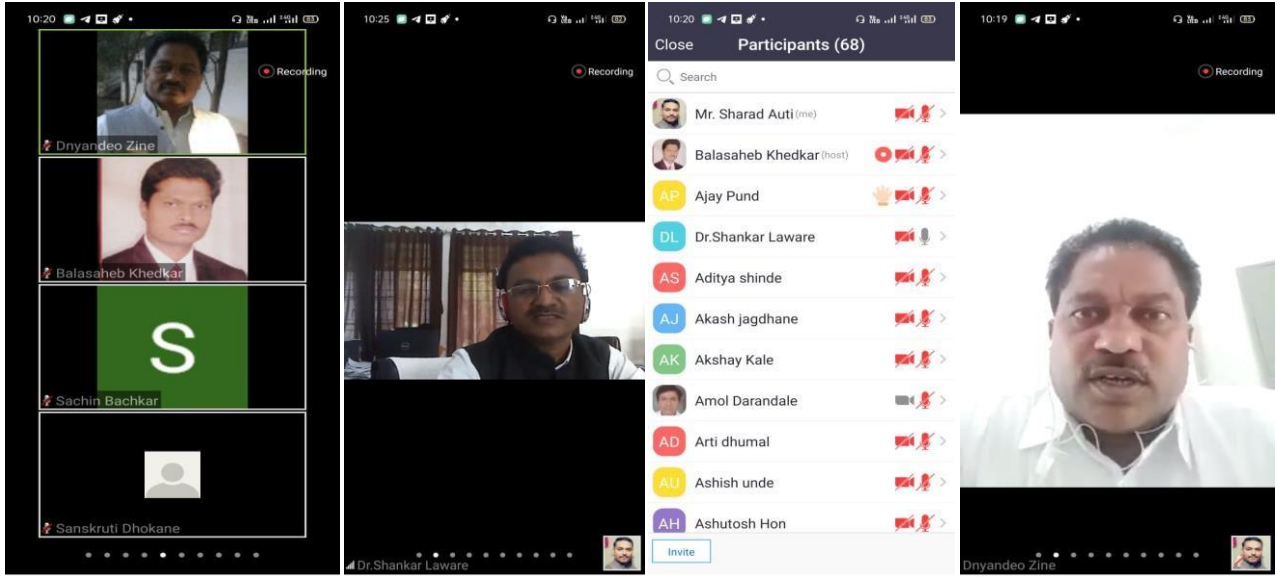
10:20

Recording

Dnyandeo Zine

Balasaheb Khedkar

S

Sachin Bachkar

Sanskruti Dhokane

10:25

Recording

Dr.Shankar Laware

10:20

Close Participants (68)

Search

Mr. Sharad Auti (me)

Balasaheb Khedkar (host)

AP Ajay Pund

DL Dr.Shankar Laware

AS Aditya shinde

AJ Akash jagdhane

AK Akshay Kale

Amol Darandale

AD Arti dhumal

AU Ashish unde

AH Ashutosh Hon

Invite

10:19

Recording

Dnyandeo Zine